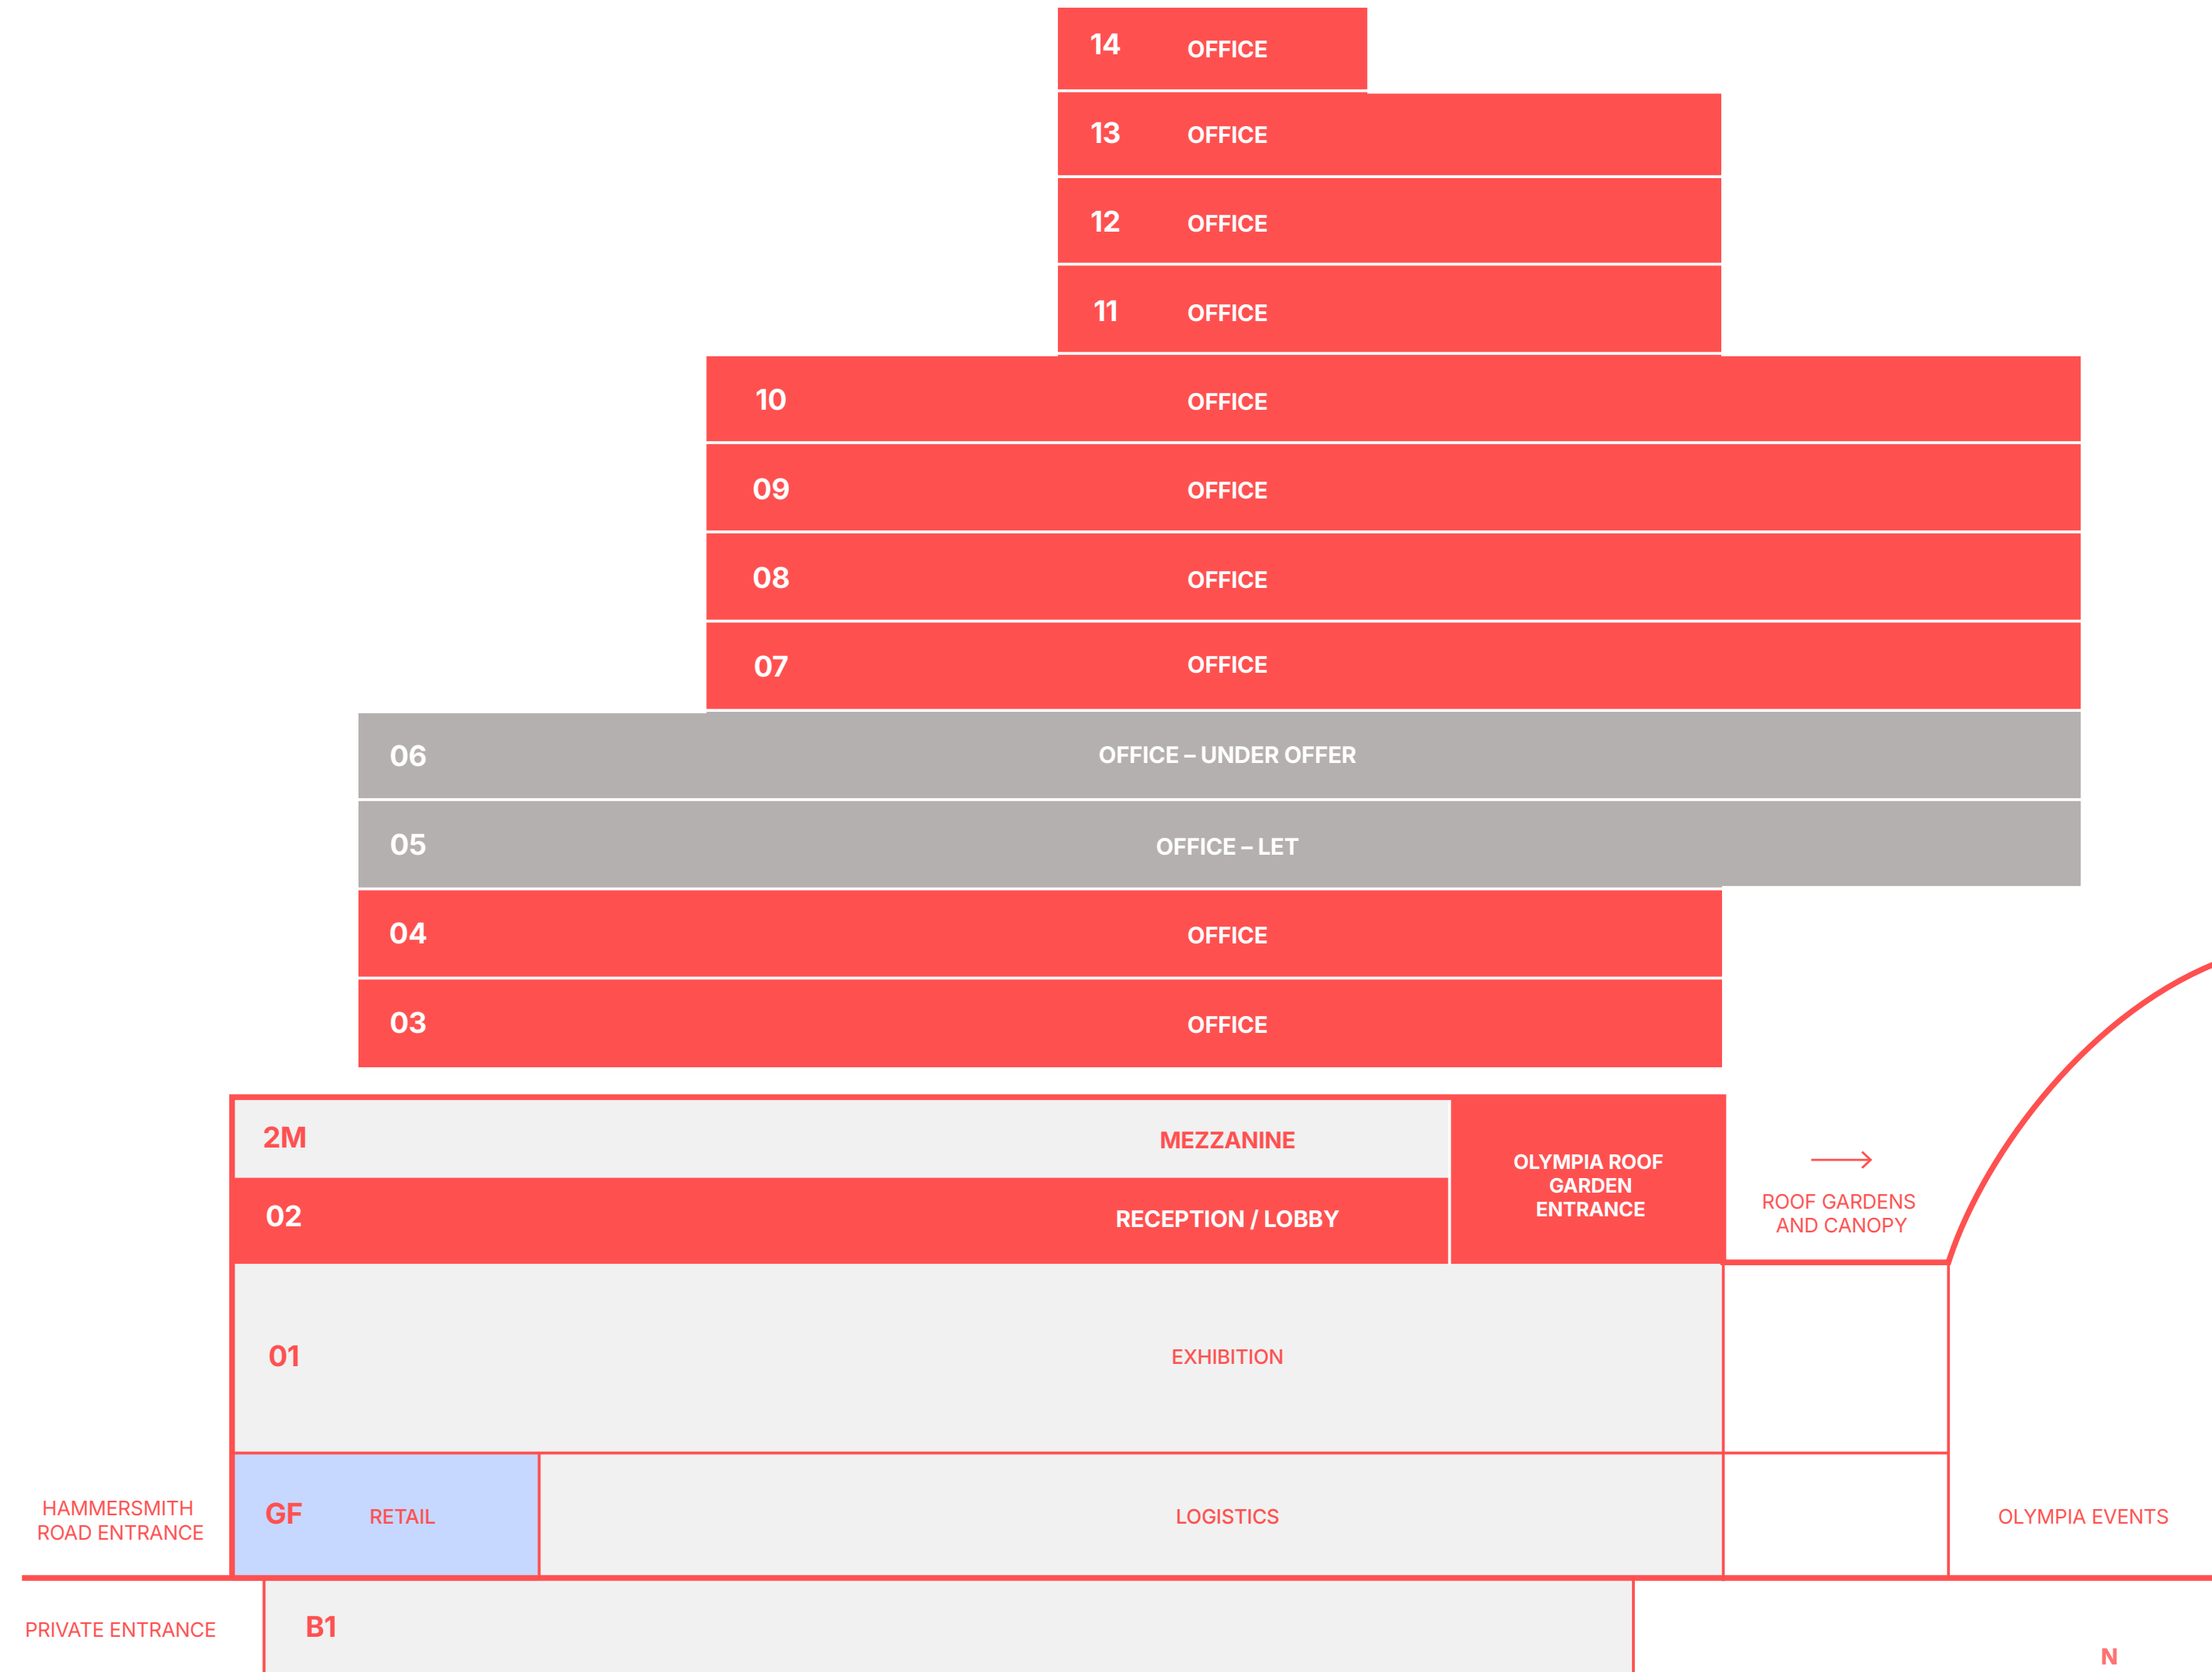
14 OFFICE

13 OFFICE

12 OFFICE

11 OFFICE

10 OFFICE

09 OFFICE

08 OFFICE

07 OFFICE

06 OFFICE – UNDER OFFER

05 OFFICE – LET

04 OFFICE

03 OFFICE

2M MEZZANINE

02 RECEPTION / LOBBY

OLYMPIA ROOF GARDEN ENTRANCE

ROOF GARDENS AND CANOPY

01 EXHIBITION

HAMMERSMITH ROAD ENTRANCE

GF RETAIL

LOGISTICS

OLYMPIA EVENTS

PRIVATE ENTRANCE

B1

N